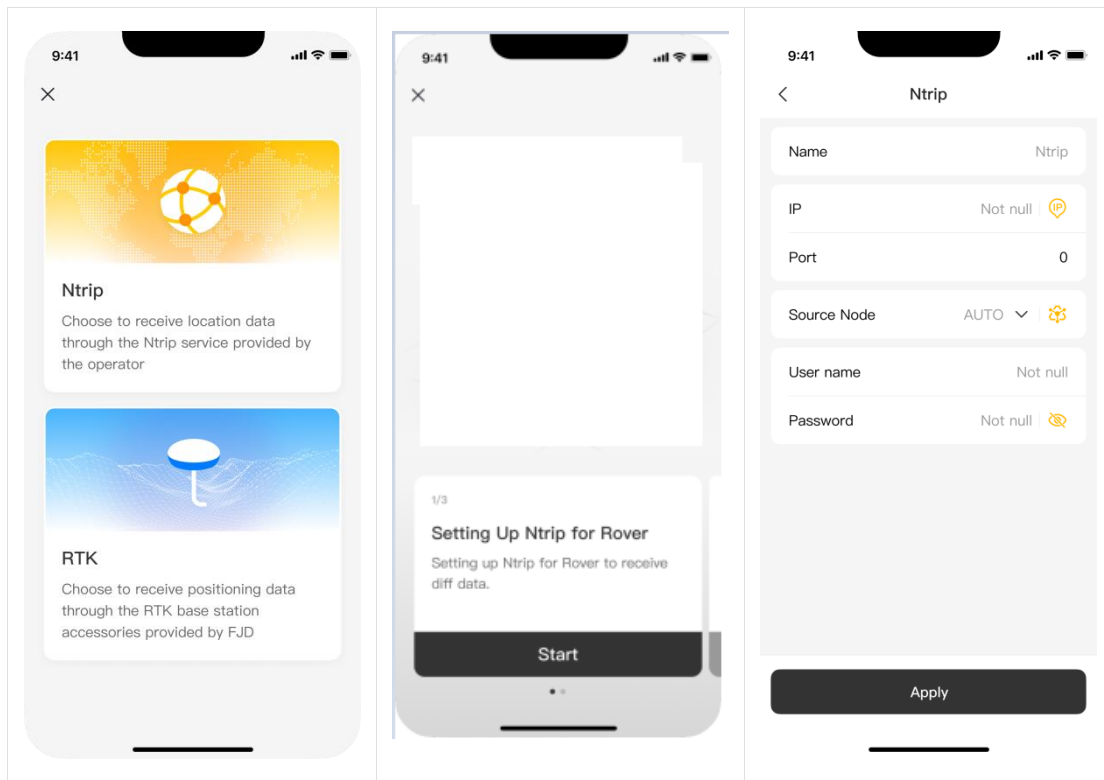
9:41

Ntrip

Choose to receive location data through the Ntrip service provided by the operator

RTK

Choose to receive positioning data through the RTK base station accessories provided by FJD

9:41

1/3

Setting Up Ntrip for Rover

Setting up Ntrip for Rover to receive diff data.

Start

9:41

Ntrip

Name Ntrip

IP Not null

Port 0

Source Node AUTO

User name Not null

Password Not null

Apply